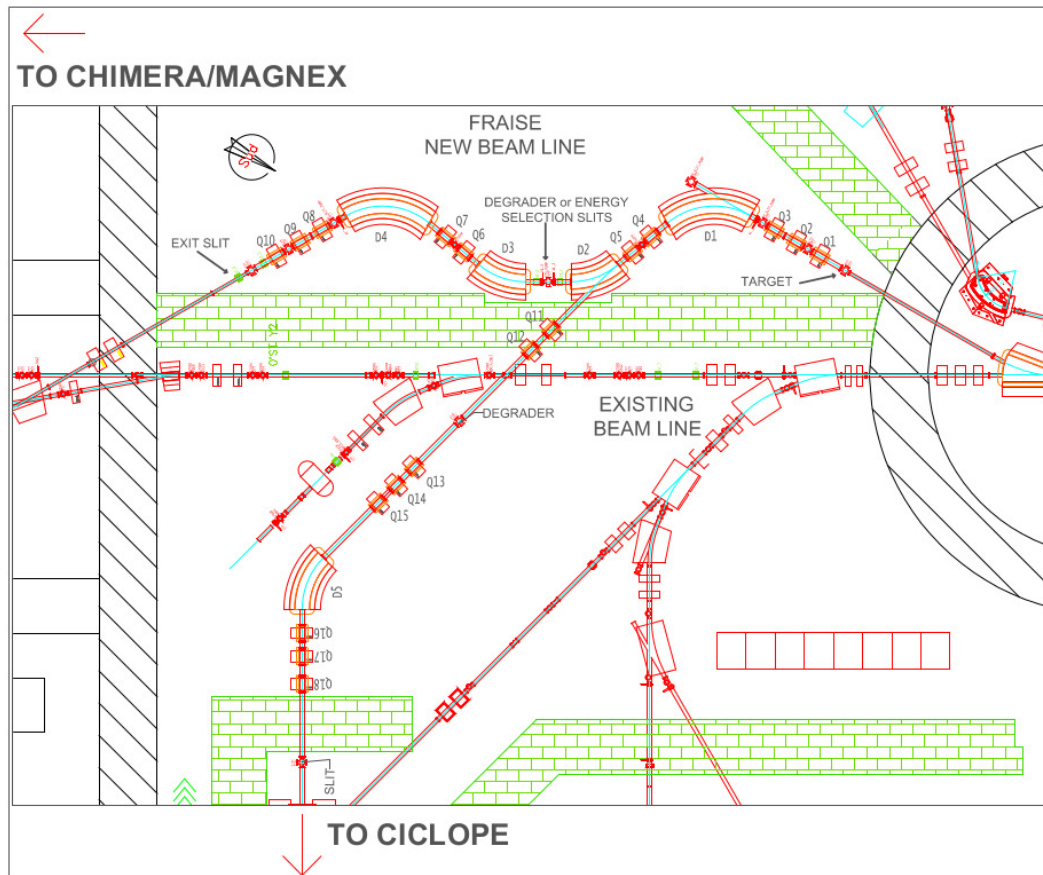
TO CHIMERA/MAGNEX

FRAISE
NEW BEAM LINE

DEGRADER or ENERGY
SELECTION SLITS

EXIT SLIT

Q10 Q9 Q8 D4 Q7 Q6 D3 D2 Q5 Q4 D1 Q3 Q2 Q1

TARGET

Q11

Q12

DEGRADER

EXISTING
BEAM LINE

Q13

Q14

Q15

D5

Q16

Q17

Q18

SLIT

TO CICLOPE